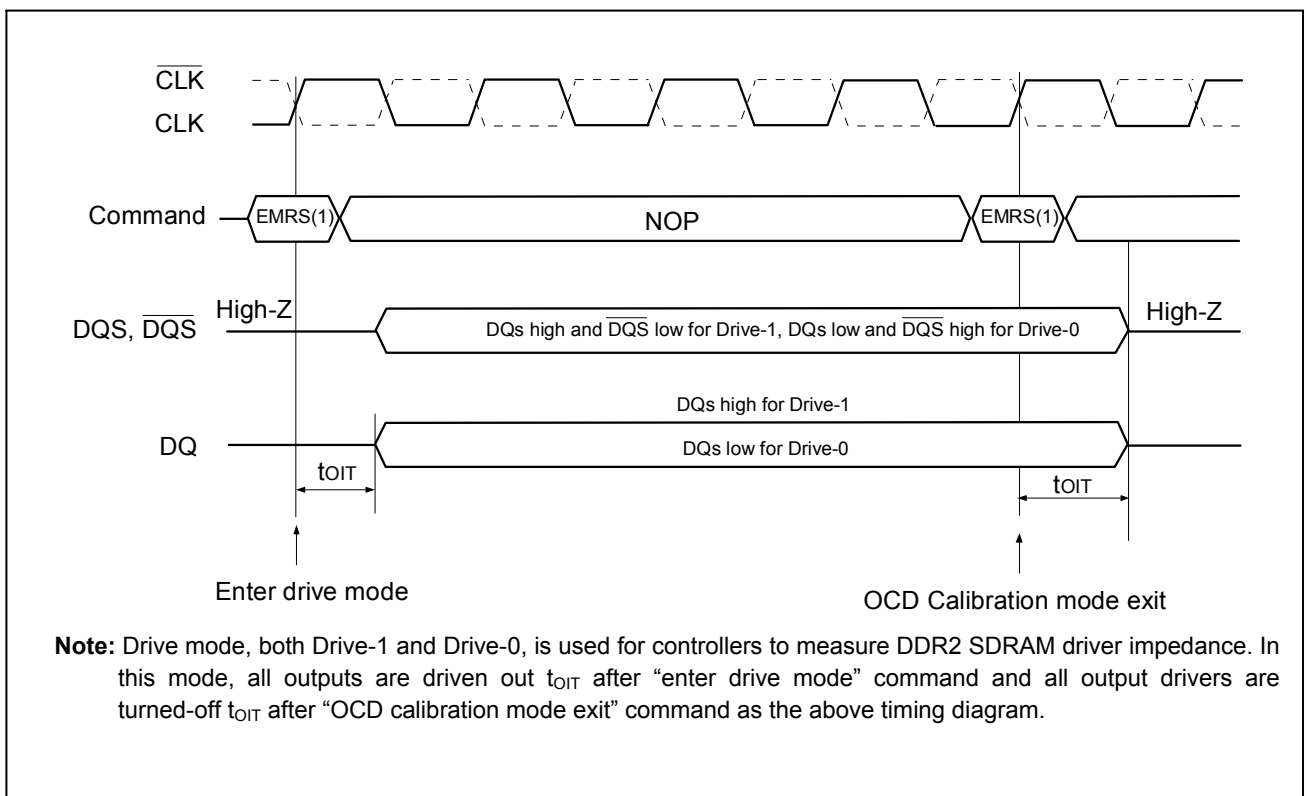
$\overline{CLK}$

CLK

Command EMRS(1) NOP EMRS(1)

DQS, $\overline{DQS}$ High-Z DQs high and $\overline{DQS}$ low for Drive-1, DQs low and $\overline{DQS}$ high for Drive-0 High-Z

DQ DQs high for Drive-1 DQs low for Drive-0

$t_{OIT}$

$t_{OIT}$

Enter drive mode

OCD Calibration mode exit

**Note:** Drive mode, both Drive-1 and Drive-0, is used for controllers to measure DDR2 SDRAM driver impedance. In this mode, all outputs are driven out $t_{OIT}$ after “enter drive mode” command and all output drivers are turned-off $t_{OIT}$ after “OCD calibration mode exit” command as the above timing diagram.